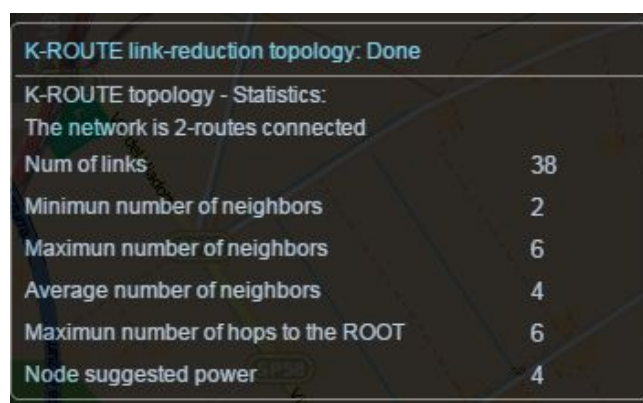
K-ROUTE link-reduction topology: Done

K-ROUTE topology - Statistics:
The network is 2-routes connected

| | |
|---|---|
| Num of links | 38 |
| Minimun number of neighbors | 2 |
| Maximun number of neighbors | 6 |
| Average number of neighbors | 4 |
| Maximun number of hops to the ROOT | 6 |
| Node suggested power | 4 |